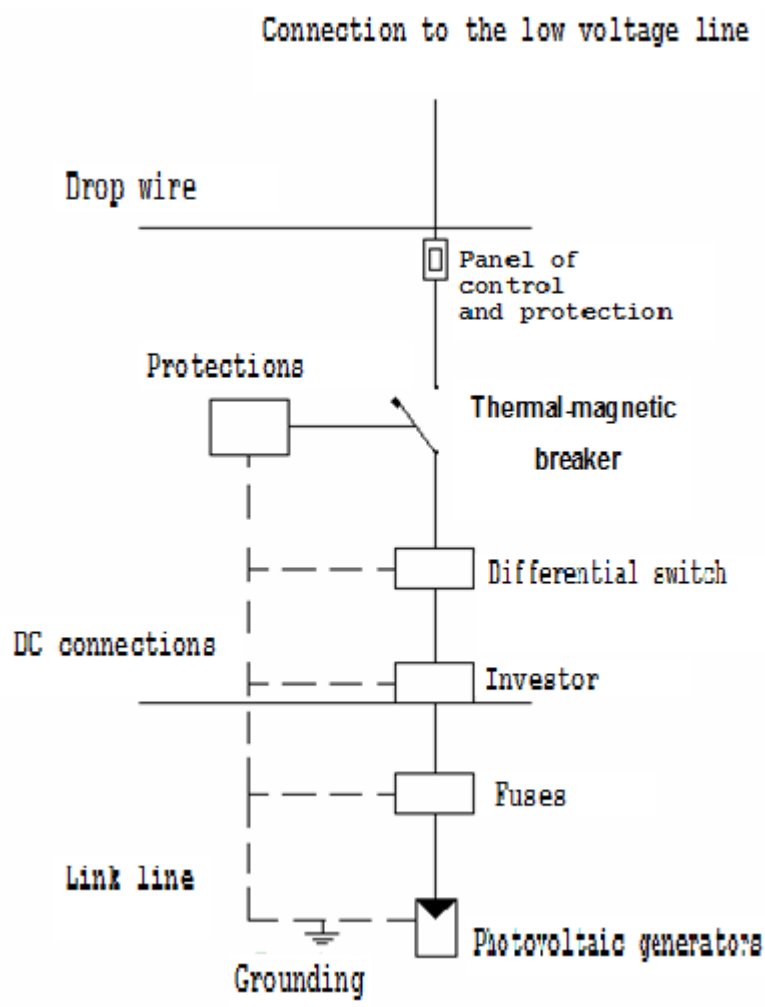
Connection to the low voltage line

Drop wire

Panel of control and protection

Protections

Thermal-magnetic breaker

Differential switch

DC connections

Investor

Fuses

Link line

Photovoltaic generators

Grounding